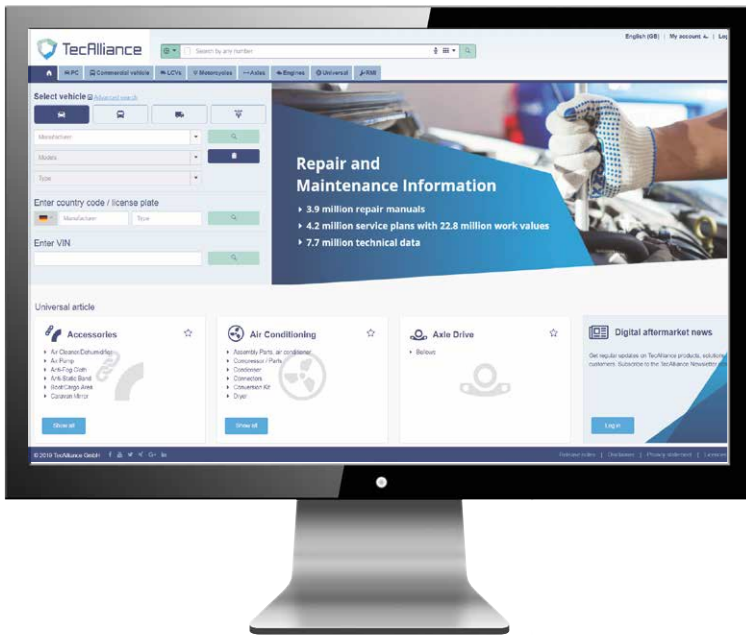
TecAlliance

Search by any number

English (GB) | My account | Log

PC | Commercial vehicle | LCVs | Motorcycles | Axles | Engines | Universal | RMI

Select vehicle Advanced search

Manufacturer

Models

Type

Enter country code / license plate

Manufacturer

Type

Enter VIN

Repair and Maintenance Information

3.9 million repair manuals

4.2 million service plans with 22.8 million work values

7.7 million technical data

Universal article

Accessories

Air Cleaner/Dehumidifier
Air Pump
Anti-Fog Cloth
Anti-Static Band
Boot/Cargo Area
Convex Mirror

Show all

Air Conditioning

Assembly Parts, air conditioner
Compressor / Parts
Condenser
Connectors
Conversion Kit
Dryer

Show all

Axle Drive

Bellows

Digital aftermarket news

Get regular updates on TecAlliance products, solutions customers. Subscribe to the TecAlliance Newsletter

Log in

© 2019 TecAlliance GmbH

Release notes | Disclaimer | Privacy statement | License